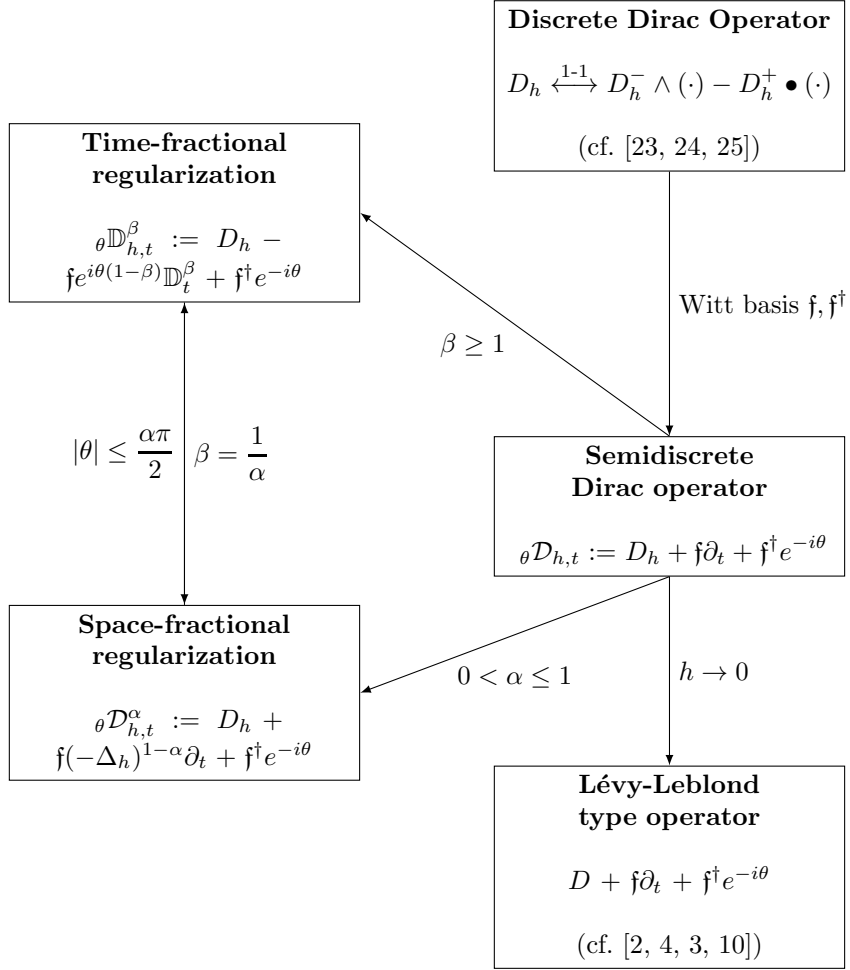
**Discrete Dirac Operator**

$D_h \overset{1\text{-}1}{\longleftrightarrow} D_h^- \wedge (\cdot) - D_h^+ \bullet (\cdot)$

(cf. [23, 24, 25])

**Time-fractional regularization**

${}_\theta\mathbb{D}_{h,t}^{\beta} := D_h - \mathfrak{f}e^{i\theta(1-\beta)}\mathbb{D}_t^{\beta} + \mathfrak{f}^\dagger e^{-i\theta}$

Witt basis $\mathfrak{f}, \mathfrak{f}^\dagger$

$\beta \geq 1$

$|\theta| \leq \frac{\alpha\pi}{2}$ $\beta = \frac{1}{\alpha}$

**Semidiscrete Dirac operator**

${}_\theta\mathcal{D}_{h,t} := D_h + \mathfrak{f}\partial_t + \mathfrak{f}^\dagger e^{-i\theta}$

**Space-fractional regularization**

${}_\theta\mathcal{D}_{h,t}^{\alpha} := D_h + \mathfrak{f}(-\Delta_h)^{1-\alpha}\partial_t + \mathfrak{f}^\dagger e^{-i\theta}$

$0 < \alpha \leq 1$

$h \to 0$

**Lévy-Leblond type operator**

$D + \mathfrak{f}\partial_t + \mathfrak{f}^\dagger e^{-i\theta}$

(cf. [2, 4, 3, 10])